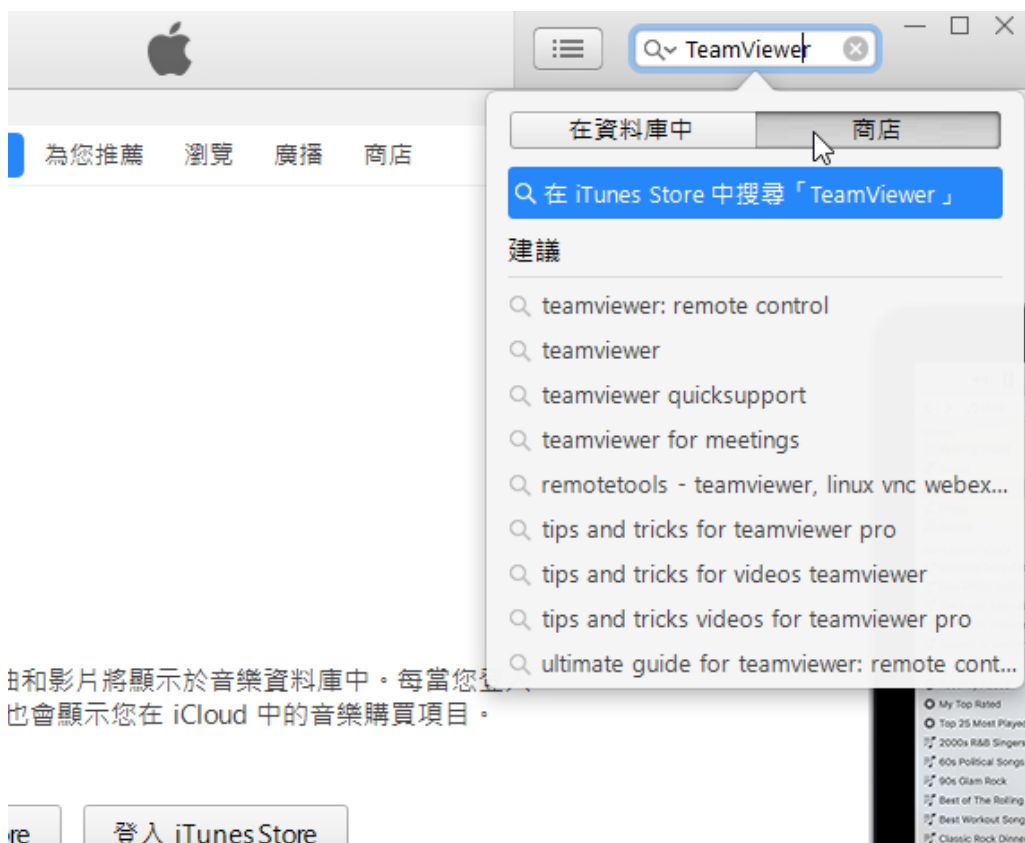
TeamViewer

為您推薦 瀏覽 廣播 商店

在資料庫中 商店

在 iTunes Store 中搜尋「TeamViewer」

建議

teamviewer: remote control
teamviewer
teamviewer quicksupport
teamviewer for meetings
remotetools - teamviewer, linux vnc webex...
tips and tricks for teamviewer pro
tips and tricks for videos teamviewer
tips and tricks videos for teamviewer pro
ultimate guide for teamviewer: remote cont...

曲和影片將顯示於音樂資料庫中。每當您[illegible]
也會顯示您在 iCloud 中的音樂購買項目。

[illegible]re 登入 iTunes Store

My Top Rated
Top 25 Most Played
2000s R&B Singers
60s Political Songs
90s Glam Rock
Best of The Rolling
Best Workout Songs
Classic Rock Dinner